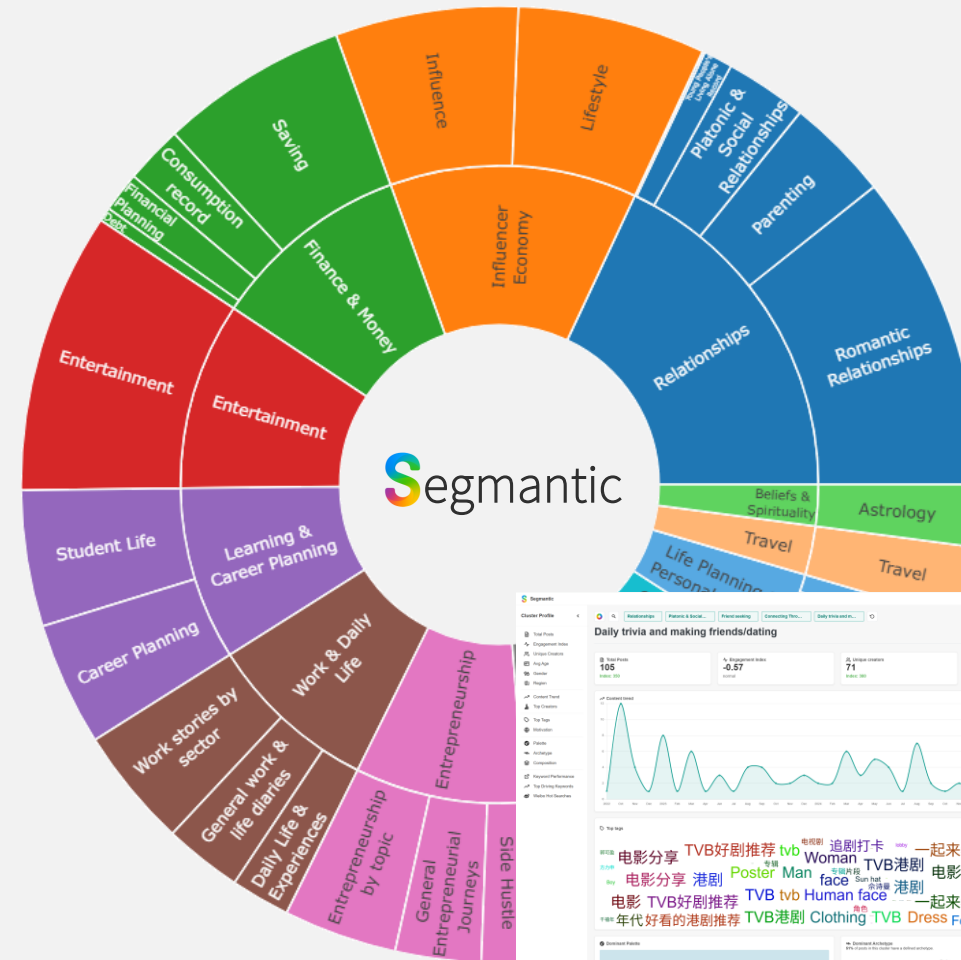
Influence

Lifestyle

Saving

Consumption record

Financial Planning

Debt

Finance & Money

Influencer Economy

Young People Living Alone

Platonic & Social Relationships

Parenting

Relationships

Romantic Relationships

Entertainment

Entertainment

Segmantic

Beliefs & Spirituality

Astrology

Travel

Travel

Student Life

Learning & Career Planning

Life Planning

Personal

Career Planning

Work & Daily Life

Entrepreneurship

Work stories by sector

General work & life diaries

Daily Life & Experiences

Entrepreneurship by topic

General Entrepreneurial Journeys

Side Hustle

Segmantic

Cluster Profile

Total Posts

Engagement Index

Unique Creators

Avg Age

Gender

Region

Content Trend

Top Creators

Top Tags

Motivation

Palette

Archetype

Composition

Keyword Performance

Top Driving Keywords

Weibo Hot Searches

Relationships

Platonic & Social...

Friend seeking

Connecting Thro...

Daily trivia and m...

Daily trivia and making friends/dating

Total Posts
105
Index: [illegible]

Engagement Index
-0.57
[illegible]

Unique creators
71
Index: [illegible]

Content trend

Top tags

电影分享 TVB好剧推荐 tvb 电视剧 追剧打卡 一起来 电影分享 港剧 Poster Man Woman TVB港剧 face Sun hat 港剧 TVB tvb Human face 电影 TVB好剧推荐 一起来 年代好看的港剧推荐 TVB港剧 Clothing TVB Dress Boy

Dominant Palette

Dominant Archetype